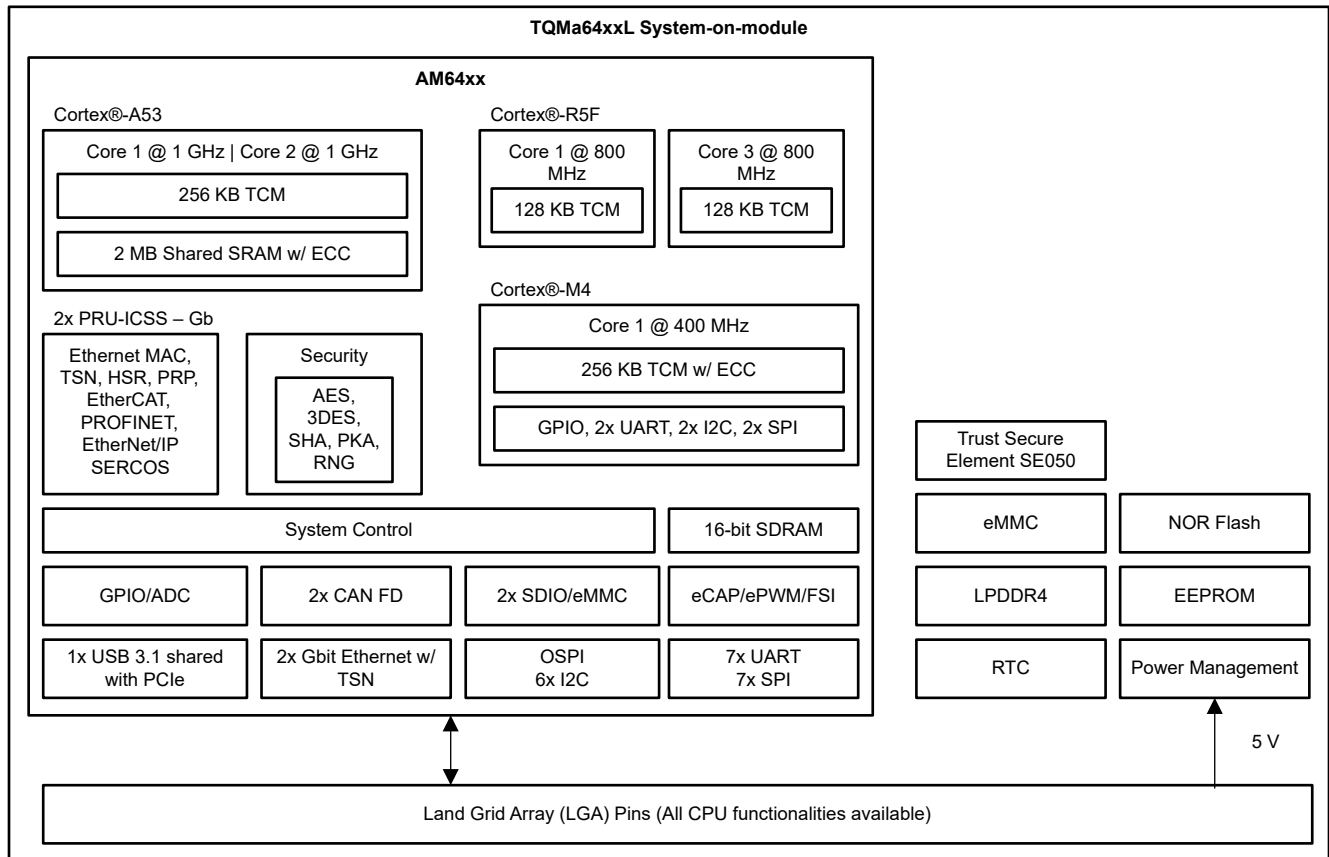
TQMa64xxL System-on-module

AM64xx

Cortex®-A53

Core 1 @ 1 GHz | Core 2 @ 1 GHz

256 KB TCM

2 MB Shared SRAM w/ ECC

Cortex®-R5F

Core 1 @ 800 MHz

128 KB TCM

Core 3 @ 800 MHz

128 KB TCM

2x PRU-ICSS – Gb

Ethernet MAC, TSN, HSR, PRP, EtherCAT, PROFINET, EtherNet/IP SERCOS

Security

AES, 3DES, SHA, PKA, RNG

Cortex®-M4

Core 1 @ 400 MHz

256 KB TCM w/ ECC

GPIO, 2x UART, 2x I2C, 2x SPI

System Control

16-bit SDRAM

GPIO/ADC

2x CAN FD

2x SDIO/eMMC

eCAP/ePWM/FSI

1x USB 3.1 shared with PCIe

2x Gbit Ethernet w/ TSN

OSPI 6x I2C

7x UART 7x SPI

Trust Secure Element SE050

eMMC

NOR Flash

LPDDR4

EEPROM

RTC

Power Management

5 V

Land Grid Array (LGA) Pins (All CPU functionalities available)